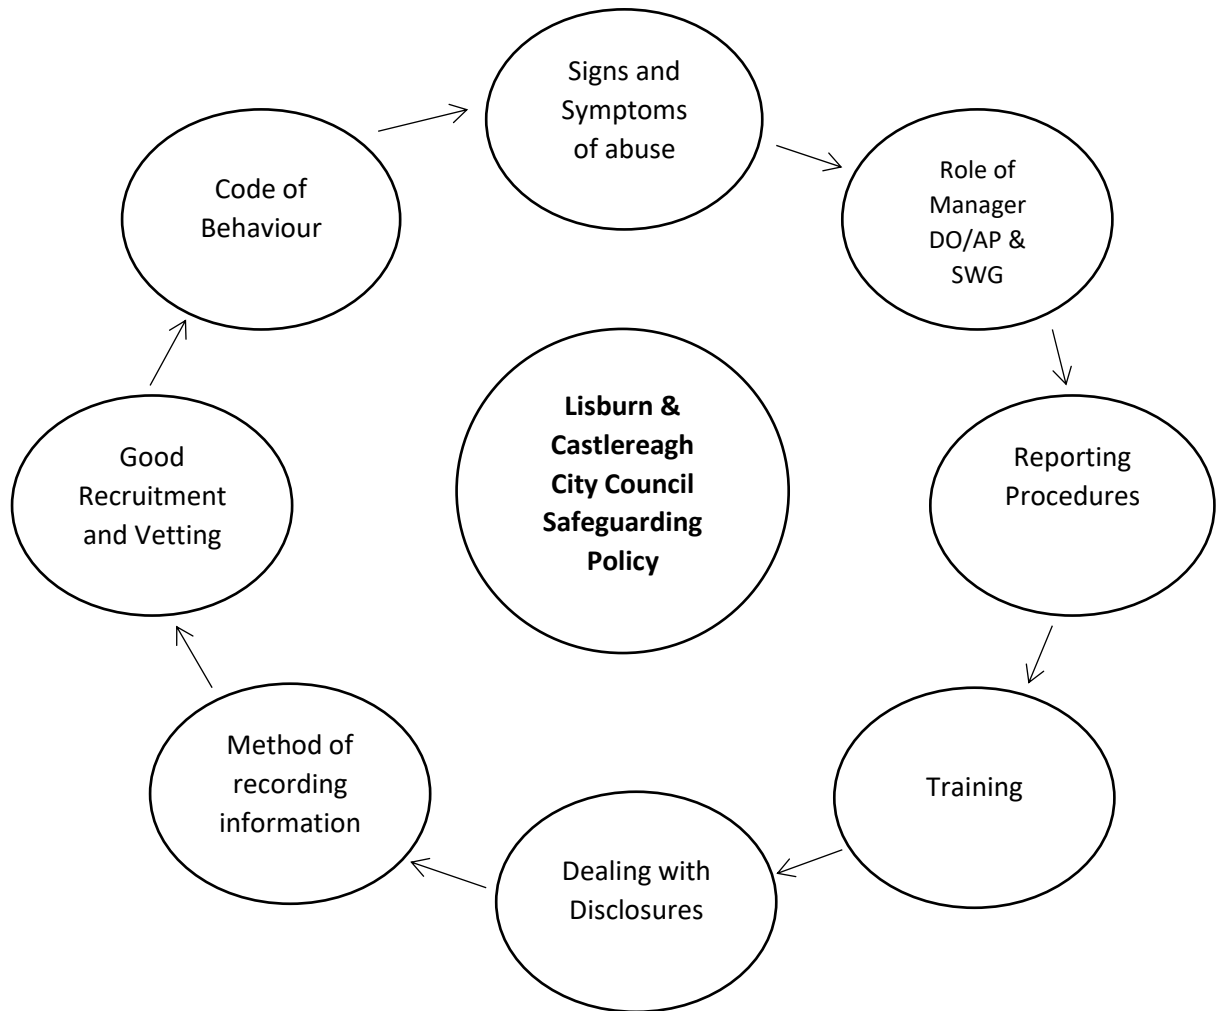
Lisburn & Castlereagh City Council Safeguarding Policy

Signs and Symptoms of abuse

Role of Manager DO/AP & SWG

Reporting Procedures

Training

Dealing with Disclosures

Method of recording information

Good Recruitment and Vetting

Code of Behaviour